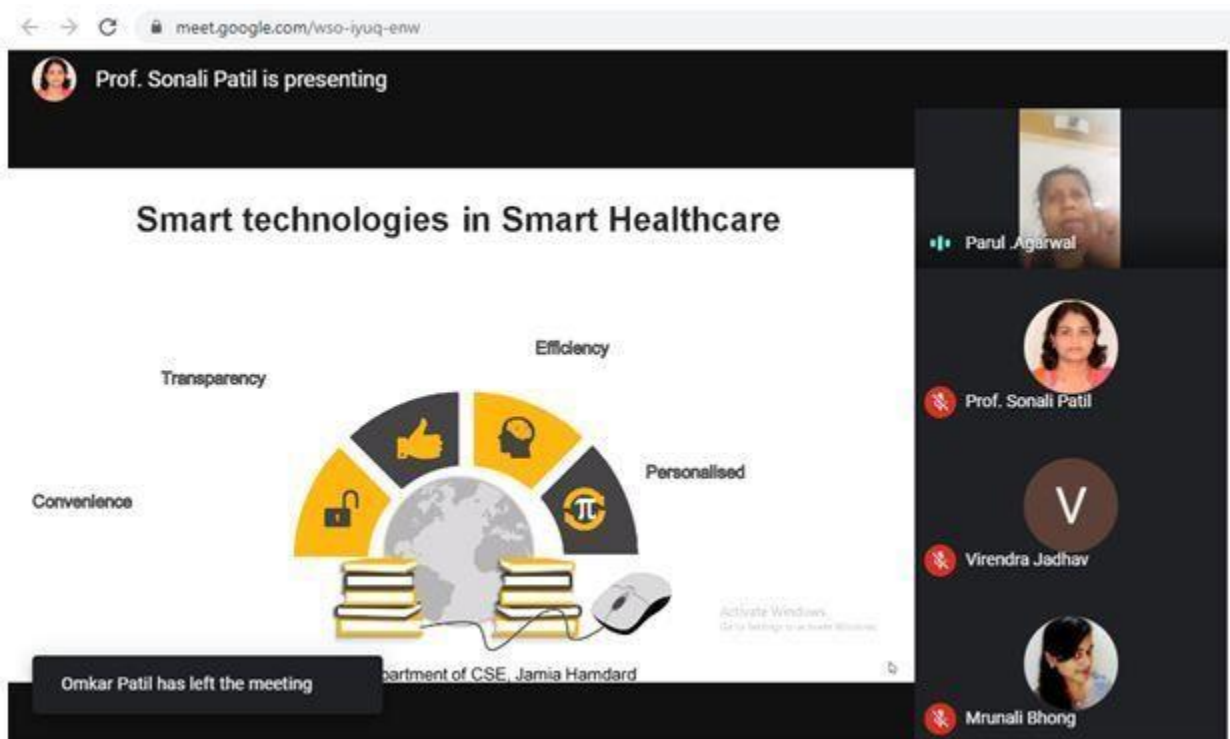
meet.google.com/wso-iyuq-enw

Prof. Sonali Patil is presenting

Smart technologies in Smart Healthcare

Efficiency

Transparency

Personalised

Convenience

Activate Windows
Go to Settings to activate Windows.

Omkar Patil has left the meeting

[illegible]partment of CSE, Jamia Hamdard

Parul .Agarwal

Prof. Sonali Patil

V

Virendra Jadhav

Mrunali Bhong